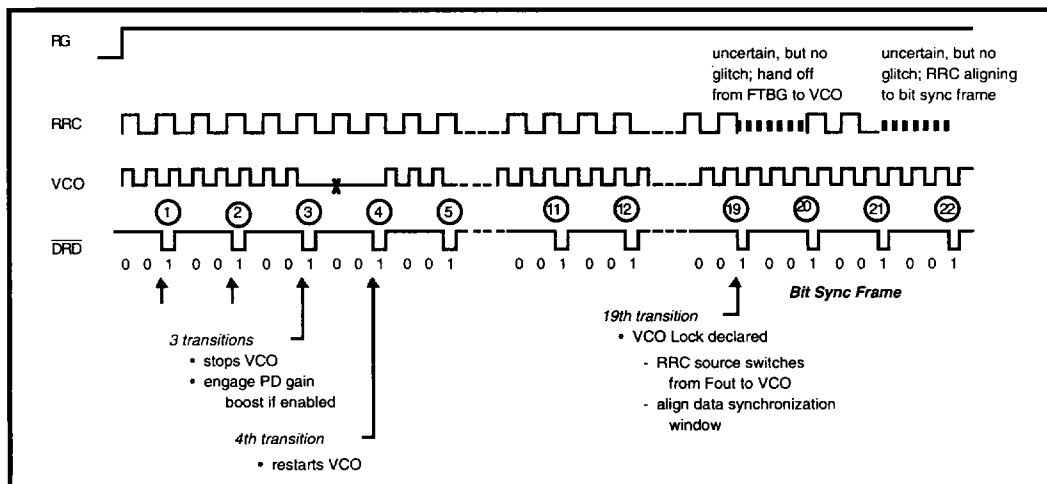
RG

uncertain, but no glitch; hand off from FTBG to VCO

uncertain, but no glitch; RRC aligning to bit sync frame

RRC

VCO

① ② ③ ④ ⑤ ⑪ ⑫ ⑲ ⑳ ㉑ ㉒

$\overline{DRD}$

0 0 1 0 0 1 0 0 1 0 0 1 0 0 1 0 0 1 0 0 1 0 0 1 0 0 1 0 0 1 0 0 1

Bit Sync Frame

3 transitions
• stops VCO
• engage PD gain boost if enabled

4th transition
• restarts VCO

19th transition
• VCO Lock declared
- RRC source switches from Fout to VCO
- align data synchronization window